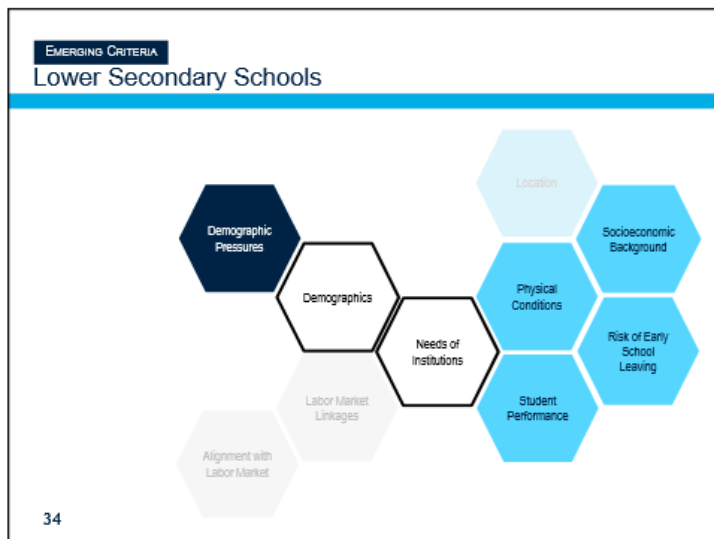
Emerging Criteria
Lower Secondary Schools

Location

Demographic Pressures

Socioeconomic Background

Demographics

Physical Conditions

Needs of Institutions

Risk of Early School Leaving

Labor Market Linkages

Student Performance

Alignment with Labor Market

34